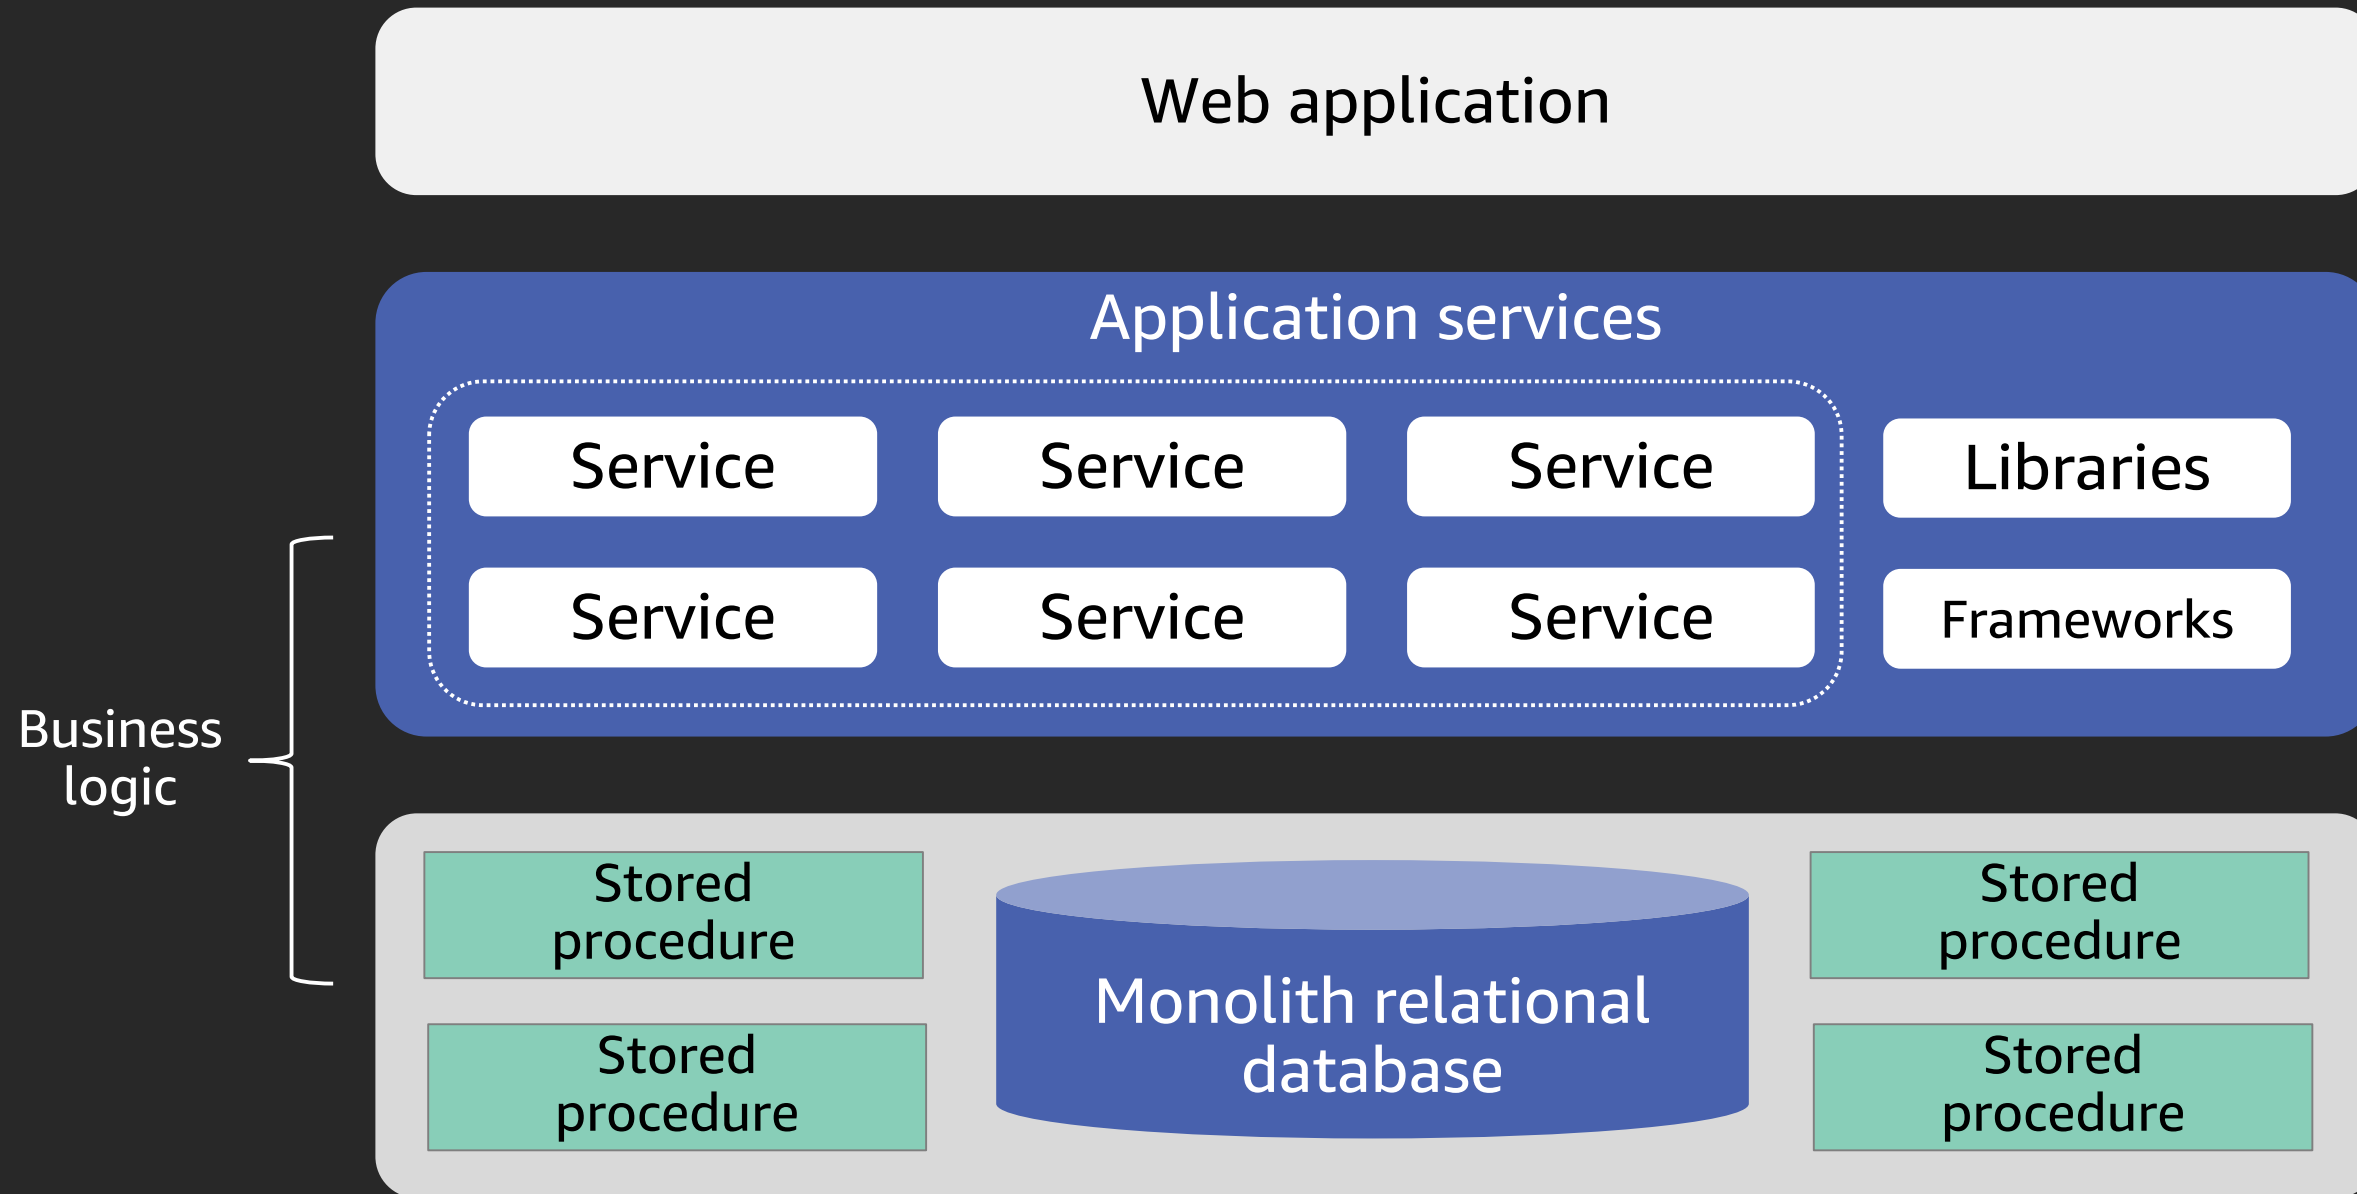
Web application

Application services

Service

Service

Service

Libraries

Service

Service

Service

Frameworks

Business logic

Stored procedure

Monolith relational database

Stored procedure

Stored procedure

Stored procedure